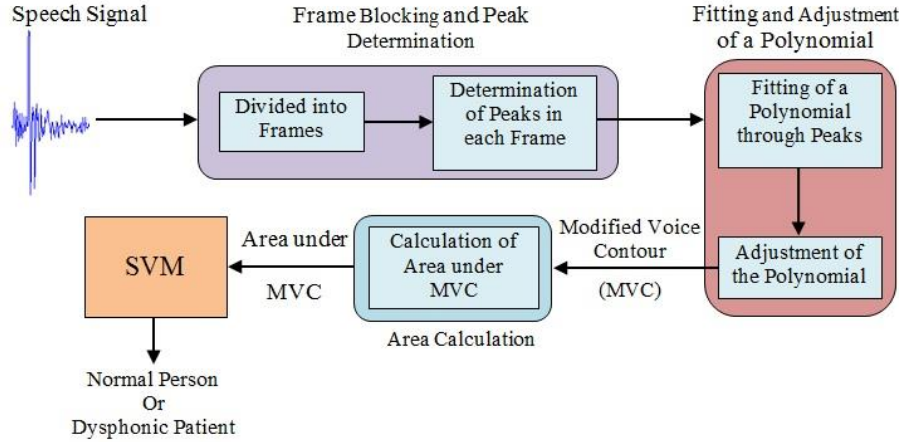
Speech Signal

Frame Blocking and Peak Determination

Divided into Frames

Determination of Peaks in each Frame

Fitting and Adjustment of a Polynomial

Fitting of a Polynomial through Peaks

Adjustment of the Polynomial

Modified Voice Contour

(MVC)

Calculation of Area under MVC

Area Calculation

Area under

MVC

SVM

Normal Person
Or
Dysphonic Patient